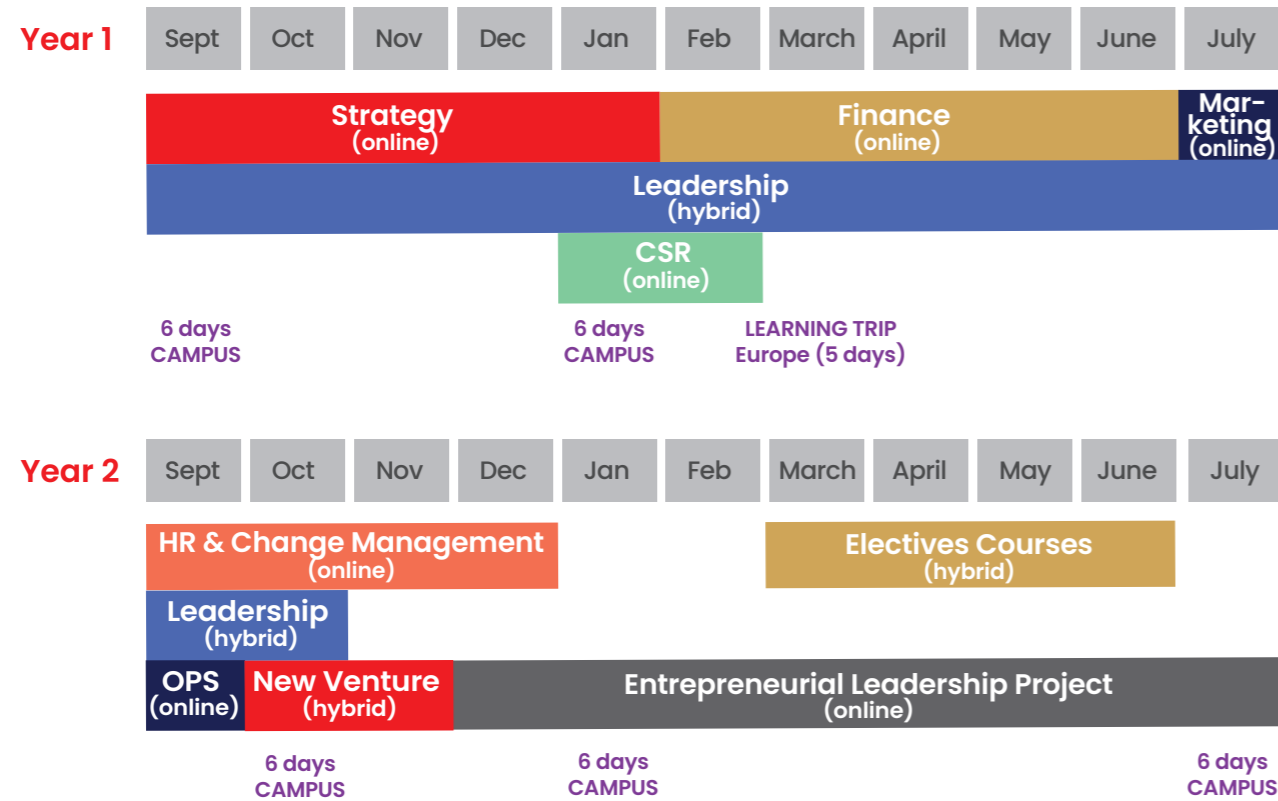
Year 1

| Sept | Oct | Nov | Dec | Jan | Feb | March | April | May | June | July |
|---|---|---|---|---|---|---|---|---|---|---|

Strategy (online)

Finance (online)

Marketing (online)

Leadership (hybrid)

CSR (online)

6 days CAMPUS

6 days CAMPUS

LEARNING TRIP Europe (5 days)

Year 2

| Sept | Oct | Nov | Dec | Jan | Feb | March | April | May | June | July |
|---|---|---|---|---|---|---|---|---|---|---|

HR & Change Management (online)

Electives Courses (hybrid)

Leadership (hybrid)

OPS (online)

New Venture (hybrid)

Entrepreneurial Leadership Project (online)

6 days CAMPUS

6 days CAMPUS

6 days CAMPUS